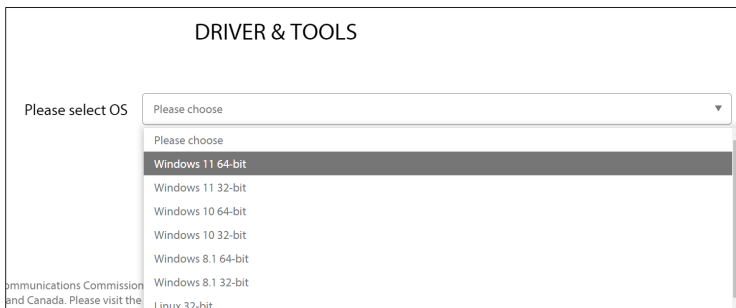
DRIVER & TOOLS

Please select OS

Please choose ▼

Please choose
Windows 11 64-bit
Windows 11 32-bit
Windows 10 64-bit
Windows 10 32-bit
Windows 8.1 64-bit
Windows 8.1 32-bit
Linux 32-bit

ommunications Commission
and Canada. Please visit the